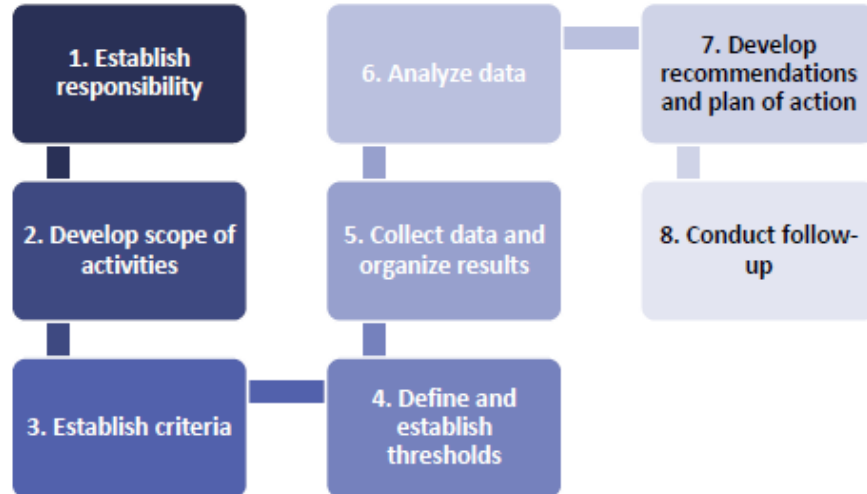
1. Establish responsibility

2. Develop scope of activities

3. Establish criteria

4. Define and establish thresholds

5. Collect data and organize results

6. Analyze data

7. Develop recommendations and plan of action

8. Conduct follow-up